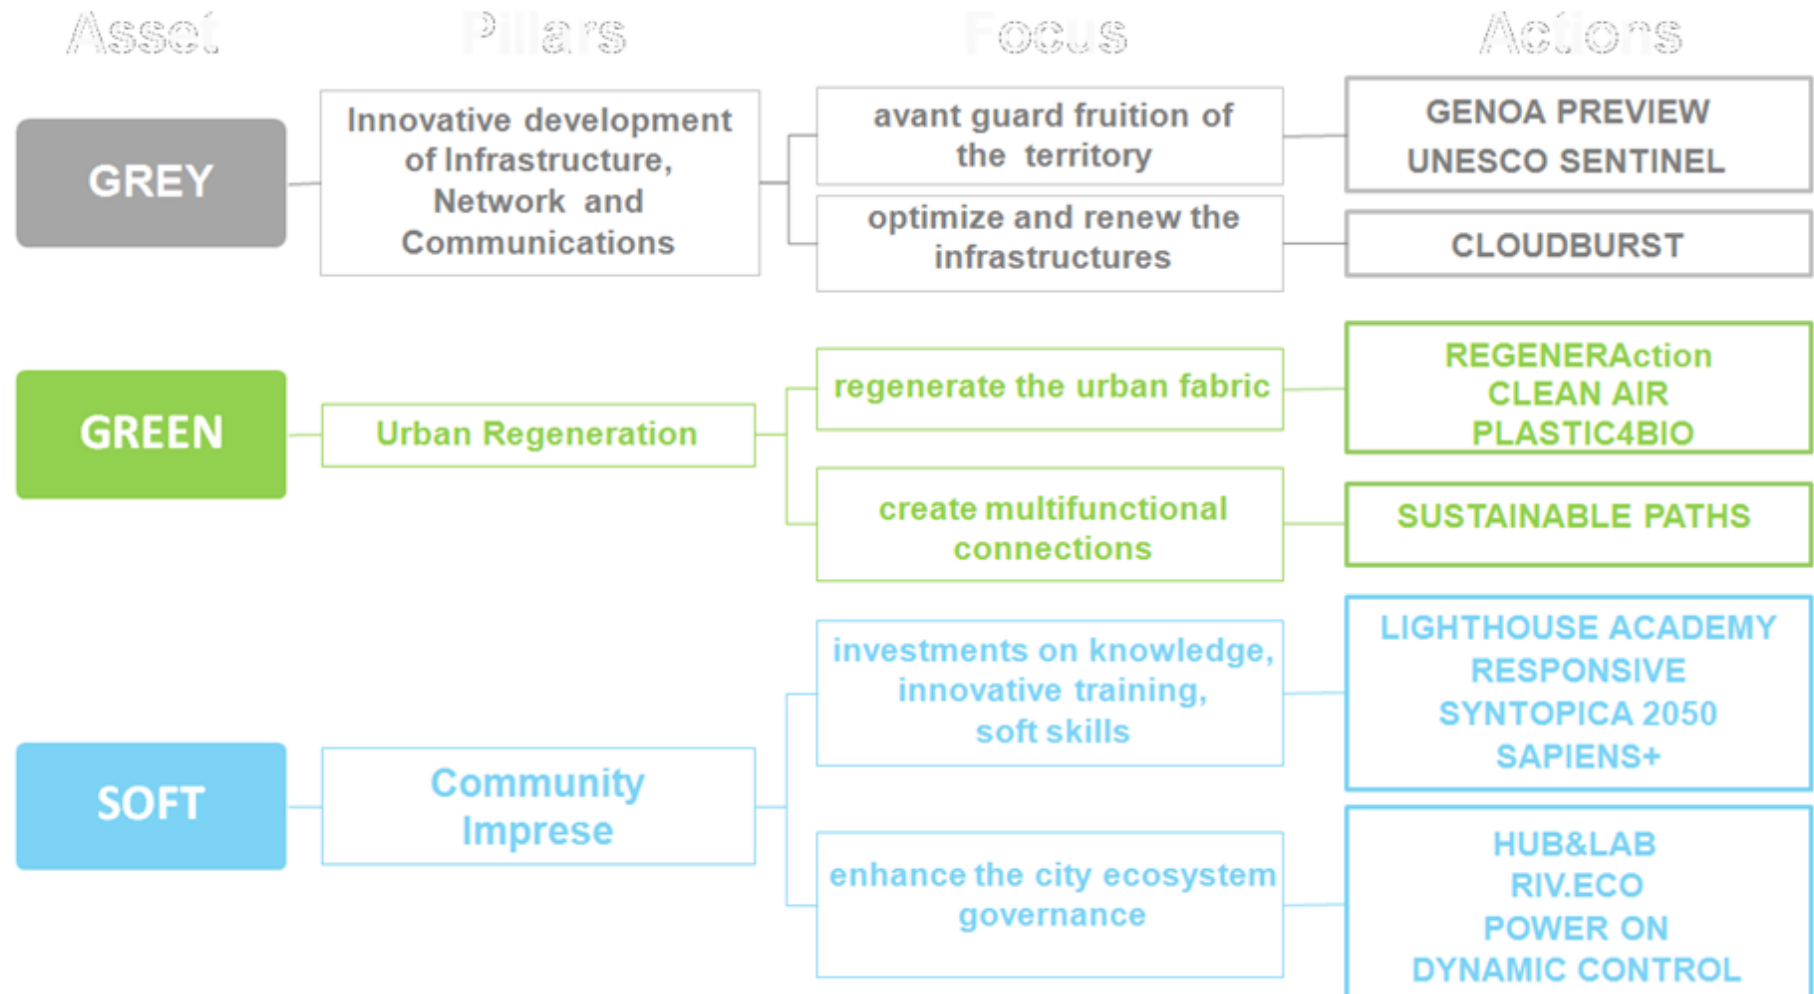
Asset Pillars Focus Actions

GREY

Innovative development of Infrastructure, Network and Communications

avant guard fruition of the territory

GENOA PREVIEW
UNESCO SENTINEL

optimize and renew the infrastructures

CLOUDBURST

GREEN

Urban Regeneration

regenerate the urban fabric

REGENERAction
CLEAN AIR
PLASTIC4BIO

create multifunctional connections

SUSTAINABLE PATHS

SOFT

Community Imprese

investments on knowledge, innovative training, soft skills

LIGHTHOUSE ACADEMY
RESPONSIVE
SYNTOPICA 2050
SAPIENS+

enhance the city ecosystem governance

HUB&LAB
RIV.ECO
POWER ON
DYNAMIC CONTROL